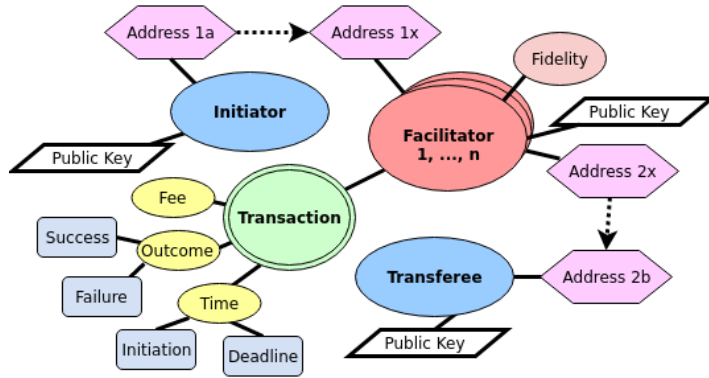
Address 1a

Address 1x

Fidelity

Initiator

Public Key

Facilitator
1, ..., n

Public Key

Fee

Transaction

Address 2x

Success

Outcome

Failure

Time

Transferee

Address 2b

Initiation

Deadline

Public Key